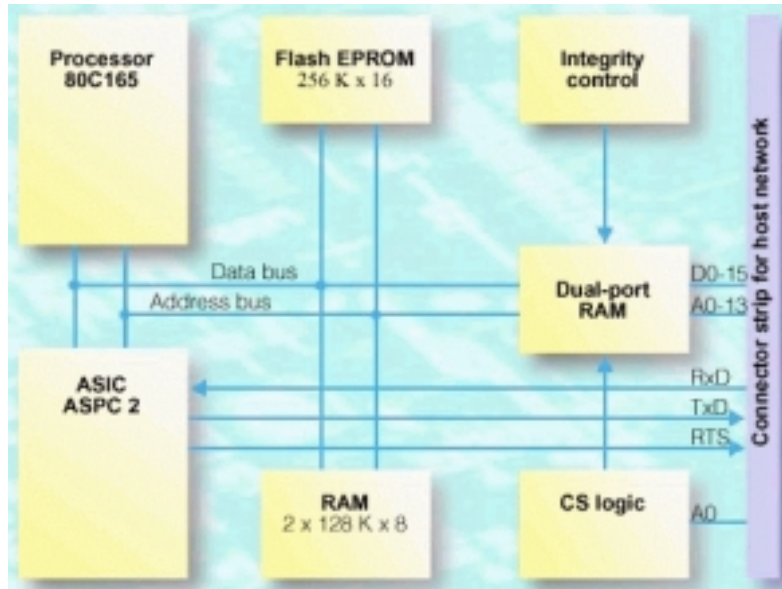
Processor
80C165

Flash EPROM
256 K x 16

Integrity
control

Connector strip for host network

Data bus

Address bus

Dual-port
RAM

D0-15

A0-13

ASIC
ASPC 2

RxD

TxD

RTS

RAM
2 x 128 K x 8

CS logic

A0